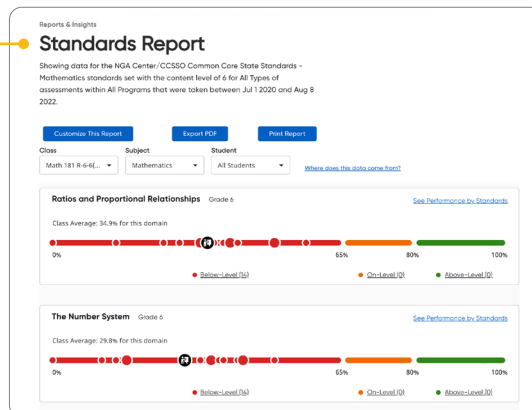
Reports & Insights

Standards Report

Showing data for the NGA Center/CCSSO Common Core State Standards - Mathematics standards set with the content level of 6 for All Types of assessments within All Programs that were taken between Jul 1 2020 and Aug 8 2022.

Customize This Report | Export PDF | Print Report

Class
Math 181 R-6-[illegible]

Subject
Mathematics

Student
All Students

Where does this data come from?

Ratios and Proportional Relationships Grade 6

See Performance by Standards

Class Average: 34.9% for this domain

0% 65% 80% 100%

Below-Level (14) On-Level (0) Above-Level (0)

The Number System Grade 6

See Performance by Standards

Class Average: 29.8% for this domain

0% 65% 80% 100%

Below-Level (14) On-Level (0) Above-Level (0)